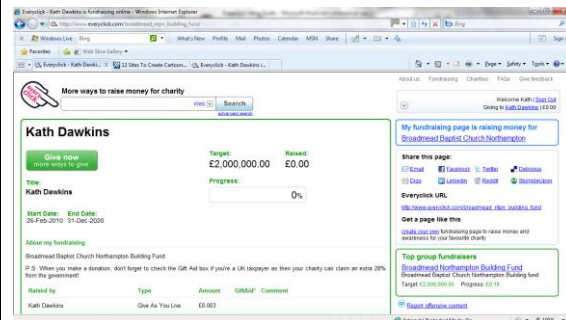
Everyclick - Kath Dawkins is fundraising online - Windows Internet Explorer

http://www.everyclick.com/broadmead_ntpn_building_fund

Bing

Windows Live | Bing | What's New | Profile | Mail | Photos | Calendar | MSN | Share

Sign in

Favorites | Web Slice Gallery

Everyclick - Kath Dawki... | 12 Sites To Create Cartoon... | Everyclick - Kath Dawkins i...

Page | Safety | Tools

About us | Fundraising | Charities | FAQs | Give feedback

More ways to raise money for charity

Web | Search

advanced search

Welcome Kath | Sign Out
Giving to Kath Dawkins | £0.00

Kath Dawkins

Give now
more ways to give

Target: £2,000,000.00
Raised: £0.00

Progress:
0%

Title:
Kath Dawkins

Start Date: 26-Feb-2010
End Date: 31-Dec-2020

About my fundraising

Broadmead Baptist Church Northampton Building Fund

P.S. When you make a donation, don't forget to check the Gift Aid box if you're a UK taxpayer as then your charity can claim an extra 28% from the government!

| Raised by | Type | Amount | GiftAid* | Comment |
|---|---|---|---|---|
| Kath Dawkins | Give As You Live | £0.003 | | |

My fundraising page is raising money for
Broadmead Baptist Church Northampton

Share this page:
Email | Facebook | Twitter | Delicious
Digg | LinkedIn | Reddit | StumbleUpon

Everyclick URL
http://www.everyclick.com/broadmead_ntpn_building_fund

Get a page like this
create your own fundraising page to raise money and awareness for your favourite charity

Top group fundraisers
Broadmead Northampton Building Fund
Target: £2,000,000.00 Progress: £0.10

Report offensive content